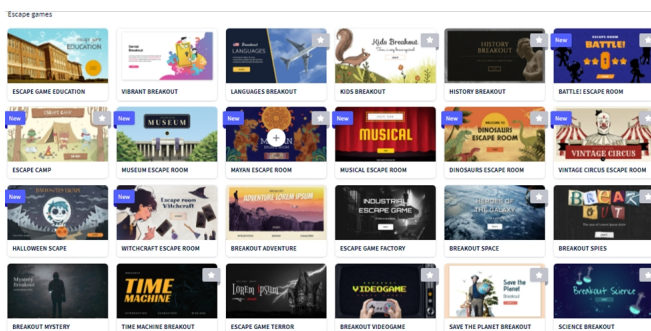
Escape games

ESCAPE GAME EDUCATION
EDUCATION

VIBRANT BREAKOUT

Breakout
LANGUAGES
LANGUAGES BREAKOUT

Kids Breakout
KIDS BREAKOUT

HISTORY BREAKOUT
HISTORY BREAKOUT

New
BREAKOUT BATTLE!
BATTLE! ESCAPE ROOM

New
ESCAPE CAMP

New
MUSEUM
MUSEUM ESCAPE ROOM

New
MAYAN ESCAPE ROOM

New
MUSICAL
MUSICAL ESCAPE ROOM

New
DINOSAURS ESCAPE ROOM
DINOSAURS ESCAPE ROOM

New
VINTAGE CIRCUS
VINTAGE CIRCUS ESCAPE ROOM

New
HALLOWEEN SCAPE

New
Escape room Witchcraft
WITCHCRAFT ESCAPE ROOM

ADVENTURE LOREM IPSUM
BREAKOUT ADVENTURE

INDUSTRIAL ESCAPE GAME
ESCAPE GAME FACTORY

HEROES OF THE GALAXY
BREAKOUT SPACE

BREAKOUT
BREAKOUT SPIES

Mystery Breakout
BREAKOUT MYSTERY

TIME MACHINE
TIME MACHINE BREAKOUT

LOREM IPSUM
ESCAPE GAME TERROR

VIDEOGAME
BREAKOUT VIDEOGAME

Save the Planet
SAVE THE PLANET BREAKOUT

Breakout Science
SCIENCE BREAKOUT